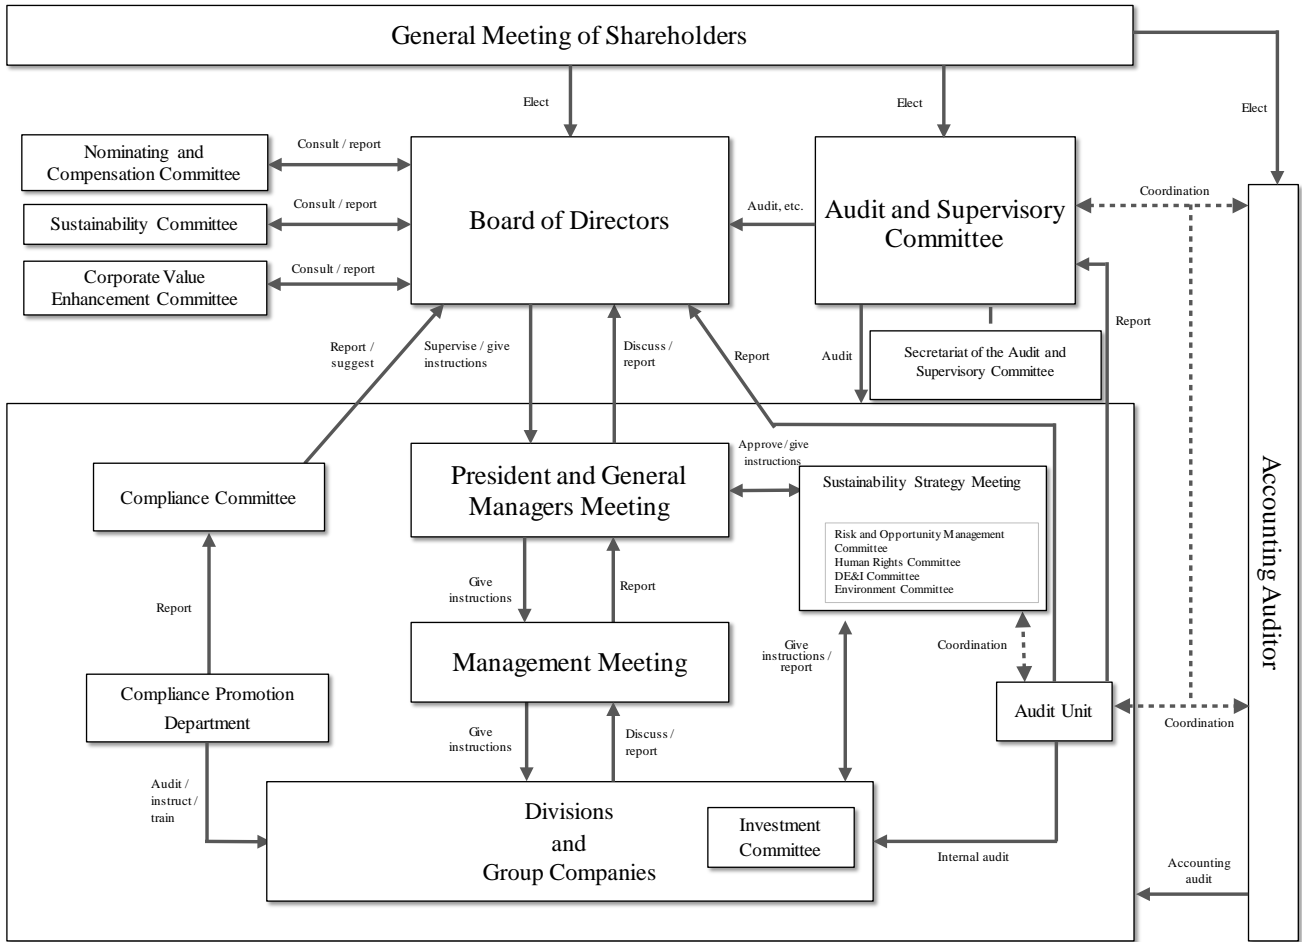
General Meeting of Shareholders

Elect

Elect

Elect

Nominating and Compensation Committee

Consult / report

Sustainability Committee

Consult / report

Corporate Value Enhancement Committee

Consult / report

Board of Directors

Audit, etc.

Audit and Supervisory Committee

Coordination

Report

Secretariat of the Audit and Supervisory Committee

Audit

Report / suggest

Supervise / give instructions

Discuss / report

Report

Accounting Auditor

Compliance Committee

President and General Managers Meeting

Approve / give instructions

Sustainability Strategy Meeting

Risk and Opportunity Management Committee
Human Rights Committee
DE&I Committee
Environment Committee

Report

Give instructions

Report

Coordination

Management Meeting

Give instructions / report

Compliance Promotion Department

Audit Unit

Coordination

Give instructions

Discuss / report

Audit / instruct / train

Divisions and Group Companies

Investment Committee

Internal audit

Accounting audit